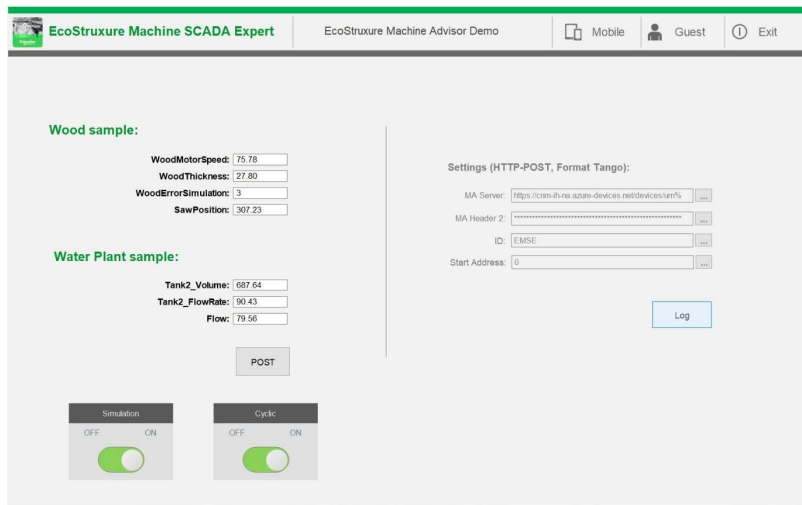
EcoStruxure Machine SCADA Expert

EcoStruxure Machine Advisor Demo

Mobile

Guest

Exit

Wood sample:

WoodMotorSpeed: 75.78

WoodThickness: 27.80

WoodErrorSimulation: 3

SawPosition: 307.23

Water Plant sample:

Tank2_Volume: 687.64

Tank2_FlowRate: 90.43

Flow: 79.56

POST

Settings (HTTP-POST, Format Tango):

MA Server: https://cnm-ih-na.azure-devices.net/devices/um% ...

MA Header 2: ****************************************************** ...

ID: EMSE ...

Start Address: 0 ...

Log

Simulation

OFF ON

Cyclic

OFF ON